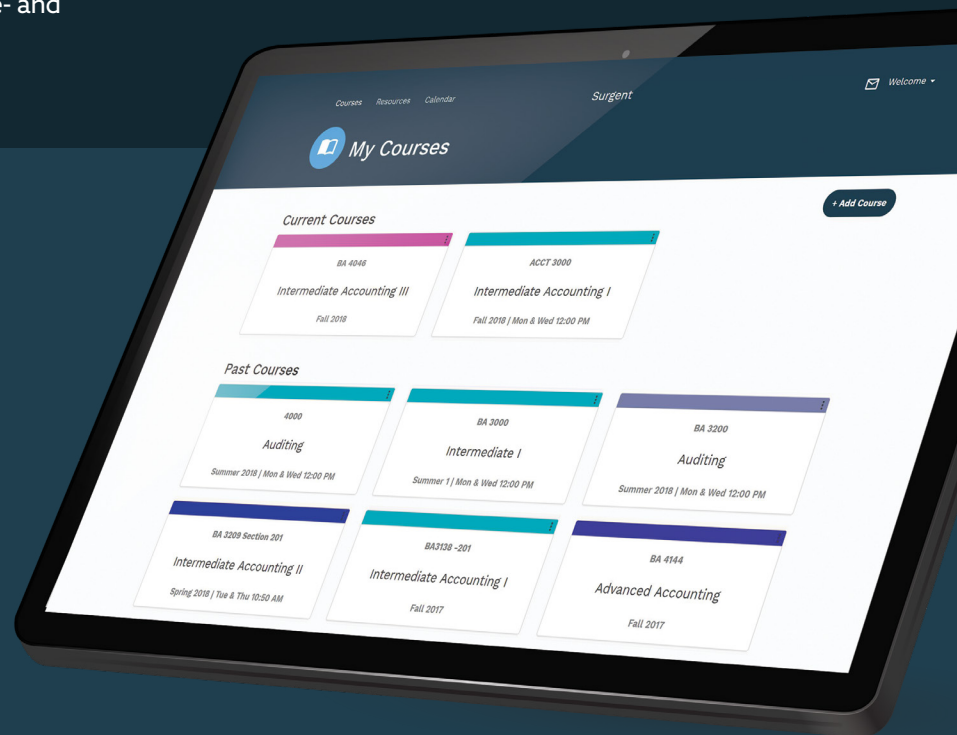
e- and

Courses Resources Calendar

Surgent

Welcome

My Courses

+ Add Course

Current Courses

BA 4046
Intermediate Accounting III
Fall 2018

ACCT 3000
Intermediate Accounting I
Fall 2018 | Mon & Wed 12:00 PM

Past Courses

4000
Auditing
Summer 2018 | Mon & Wed 12:00 PM

BA 3000
Intermediate I
Summer 1 | Mon & Wed 12:00 PM

BA 3200
Auditing
Summer 2018 | Mon & Wed 12:00 PM

BA 3209 Section 201
Intermediate Accounting II
Spring 2018 | Tue & Thu 10:50 AM

BA3138 -201
Intermediate Accounting I
Fall 2017

BA 4144
Advanced Accounting
Fall 2017